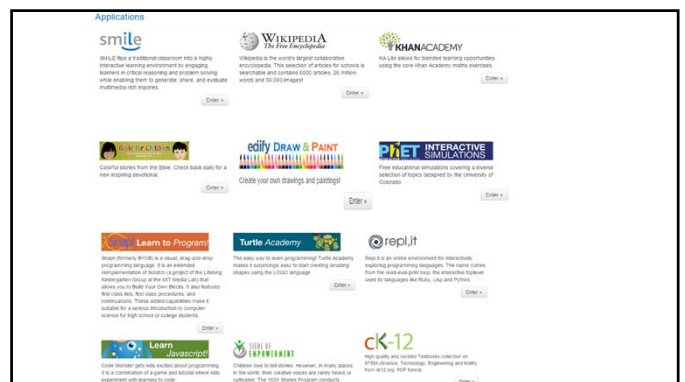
Applications

smile

SMILE flips a traditional classroom into a highly interactive learning environment by engaging learners in critical reasoning and problem solving while enabling them to generate, share, and evaluate multimedia-rich inquiries.

Enter »

WIKIPEDIA The Free Encyclopedia

Wikipedia is the world's largest collaborative encyclopedia. This selection of articles for schools is searchable and contains 6000 articles, 26 million words and 50,000 images!

Enter »

KHANACADEMY

KA Lite allows for blended learning opportunities using the core Khan Academy maths exercises

Enter »

Bible for Children

Colorful stories from the Bible. Check back daily for a new inspiring devotional.

Enter »

edify DRAW & PAINT

Create your own drawings and paintings!

Enter »

PhET INTERACTIVE SIMULATIONS

Free educational simulations covering a diverse selection of topics designed by the University of Colorado

Enter »

Snap! Learn to Program!

Snap! (formerly BYOB) is a visual, drag-and-drop programming language. It is an extended reimplementation of Scratch (a project of the Lifelong Kindergarten Group at the MIT Media Lab) that allows you to Build Your Own Blocks. It also features first class lists, first class procedures, and continuations. These added capabilities make it suitable for a serious introduction to computer science for high school or college students.

Enter »

Turtle Academy

The easy way to learn programming! Turtle Academy makes it surprisingly easy to start creating amazing shapes using the LOGO language

Enter »

repl.it

Repl.it is an online environment for interactively exploring programming languages. The name comes from the read-eval-print loop, the interactive toplevel used by languages like Ruby, Lisp and Python.

Enter »

Learn Javascript!

Code Monster gets kids excited about programming. It is a combination of a game and tutorial where kids experiment with learning to code.

SEEDS OF EMPOWERMENT

Children love to tell stories. However, in many places in the world, their creative voices are rarely heard or cultivated. The 1001 Stories Program conducts

CK-12

High quality and curated Textbooks collection on STEM (Science, Technology, Engineering and Math) from ck12.org. PDF format.

Enter »